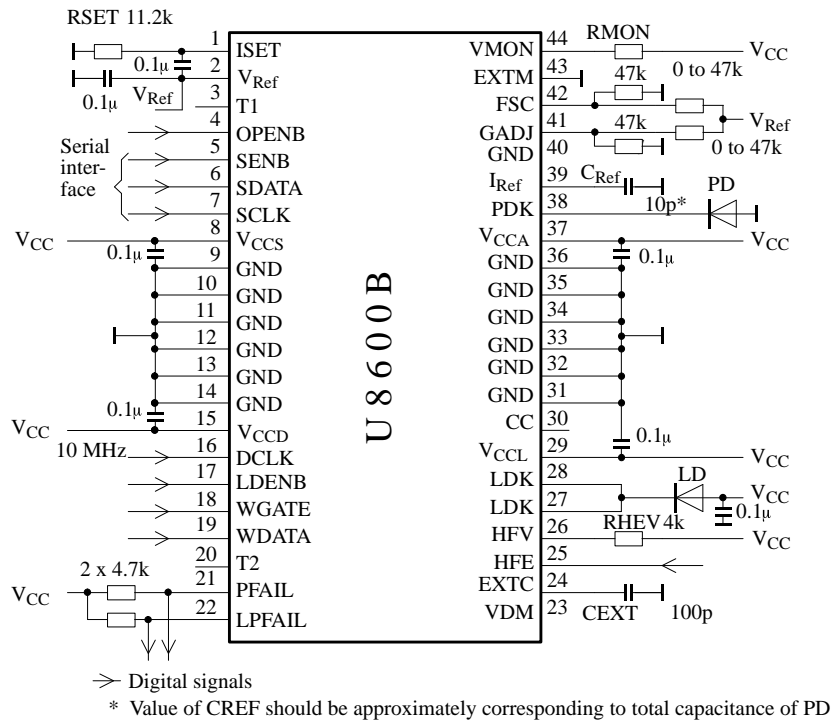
RSET 11.2k
1 ISET
$0.1\mu$
2 $V_{Ref}$
$0.1\mu$ $V_{Ref}$
3 T1
4 OPENB
Serial interface
5 SENB
6 SDATA
7 SCLK
$V_{CC}$
8 $V_{CCS}$
$0.1\mu$
9 GND
10 GND
11 GND
12 GND
13 GND
14 GND
$0.1\mu$
$V_{CC}$
15 $V_{CCD}$
10 MHz
16 DCLK
17 LDENB
18 WGATE
19 WDATA
20 T2
2 x 4.7k
$V_{CC}$
21 PFAIL
22 LPFAIL

U8600B

VMON 44 RMON $V_{CC}$
EXTM 43 0 to 47k
FSC 42 47k
GADJ 41 47k $V_{Ref}$
GND 40 0 to 47k
$I_{Ref}$ 39 $C_{Ref}$
PDK 38 10p* PD
$V_{CCA}$ 37 $V_{CC}$
GND 36 $0.1\mu$
GND 35
GND 34
GND 33
GND 32
GND 31
CC 30
$V_{CCL}$ 29 $0.1\mu$ $V_{CC}$
LDK 28 LD
LDK 27 $V_{CC}$ $0.1\mu$
HFV 26 RHEV 4k $V_{CC}$
HFE 25
EXTC 24
VDM 23 CEXT 100p

Digital signals
* Value of CREF should be approximately corresponding to total capacitance of PD